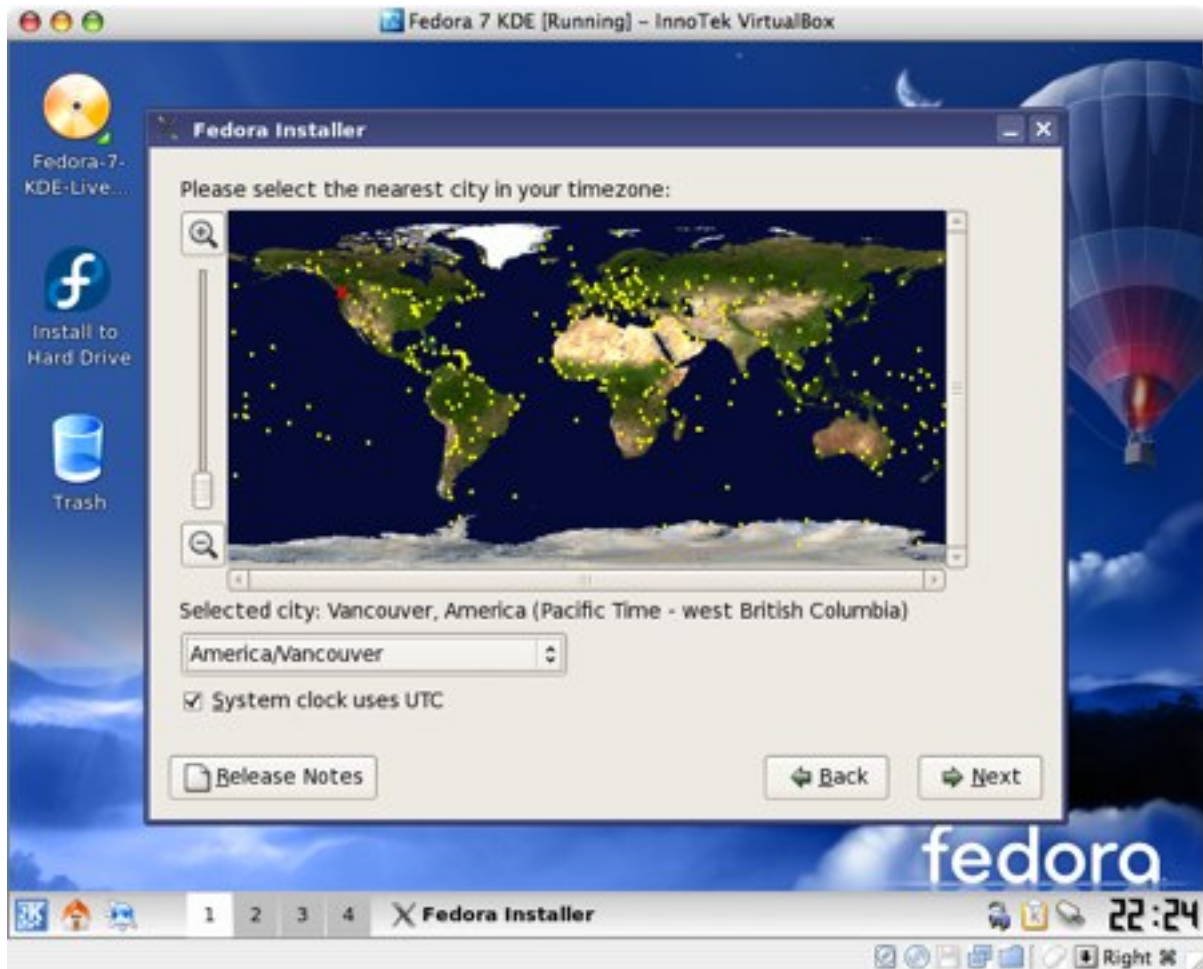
Fedora 7 KDE [Running] – InnoTek VirtualBox

Fedora-7-KDE-Live...

Install to Hard Drive

Trash

Fedora Installer

Please select the nearest city in your timezone:

Selected city: Vancouver, America (Pacific Time - west British Columbia)

America/Vancouver

System clock uses UTC

Release Notes

Back

Next

fedora

1 2 3 4

Fedora Installer

22:24

Right ⌘